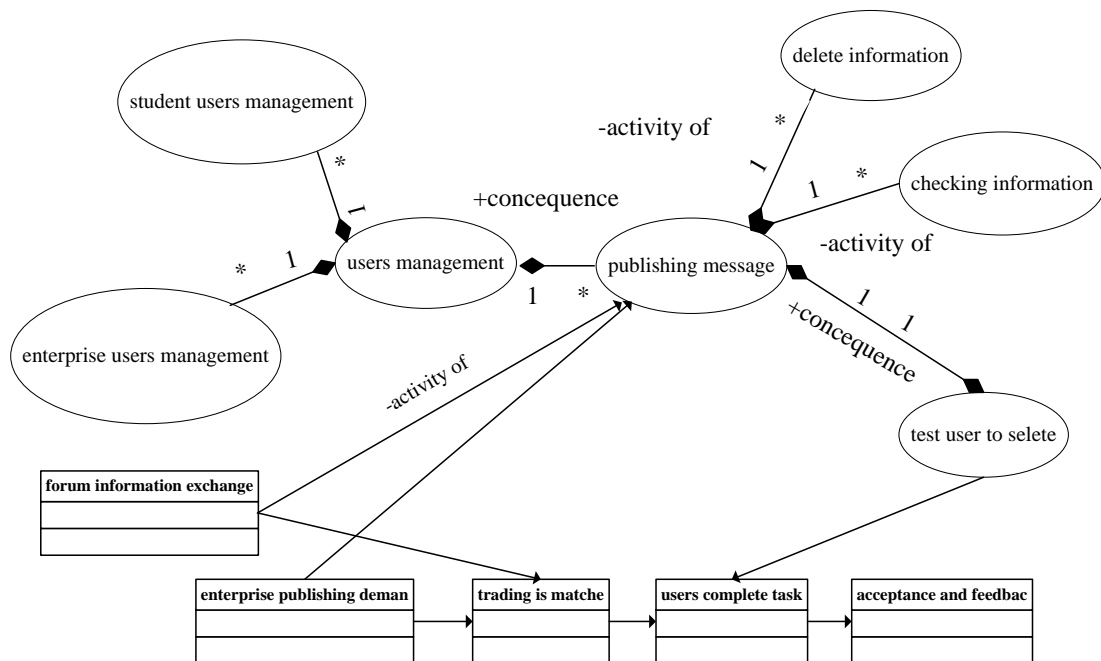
student users management

delete information

-activity of

checking information

+concequence

*
1

*
1

1
*

-activity of

* 1

users management

publishing message

1 *

1 1

+concequence

enterprise users management

-activity of

test user to selete

forum information exchange

enterprise publishing deman

trading is matche

users complete task

acceptance and feedbac